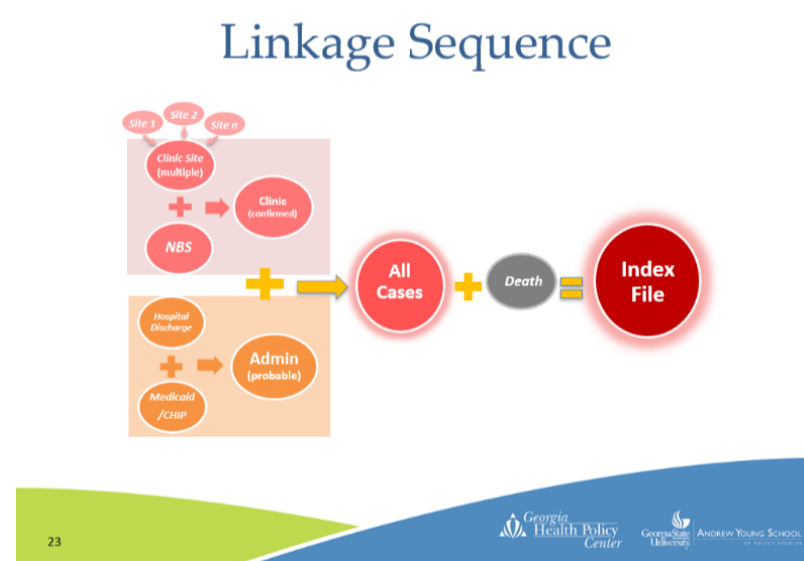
Linkage Sequence

Site 1
Site 2
Site n

Clinic Site (multiple)

Clinic (confirmed)

NBS

Hospital Discharge

Admin (probable)

Medicaid /CHIP

All Cases

Death

Index File

23

Georgia Health Policy Center

Georgia State University

Andrew Young School of Policy Studies